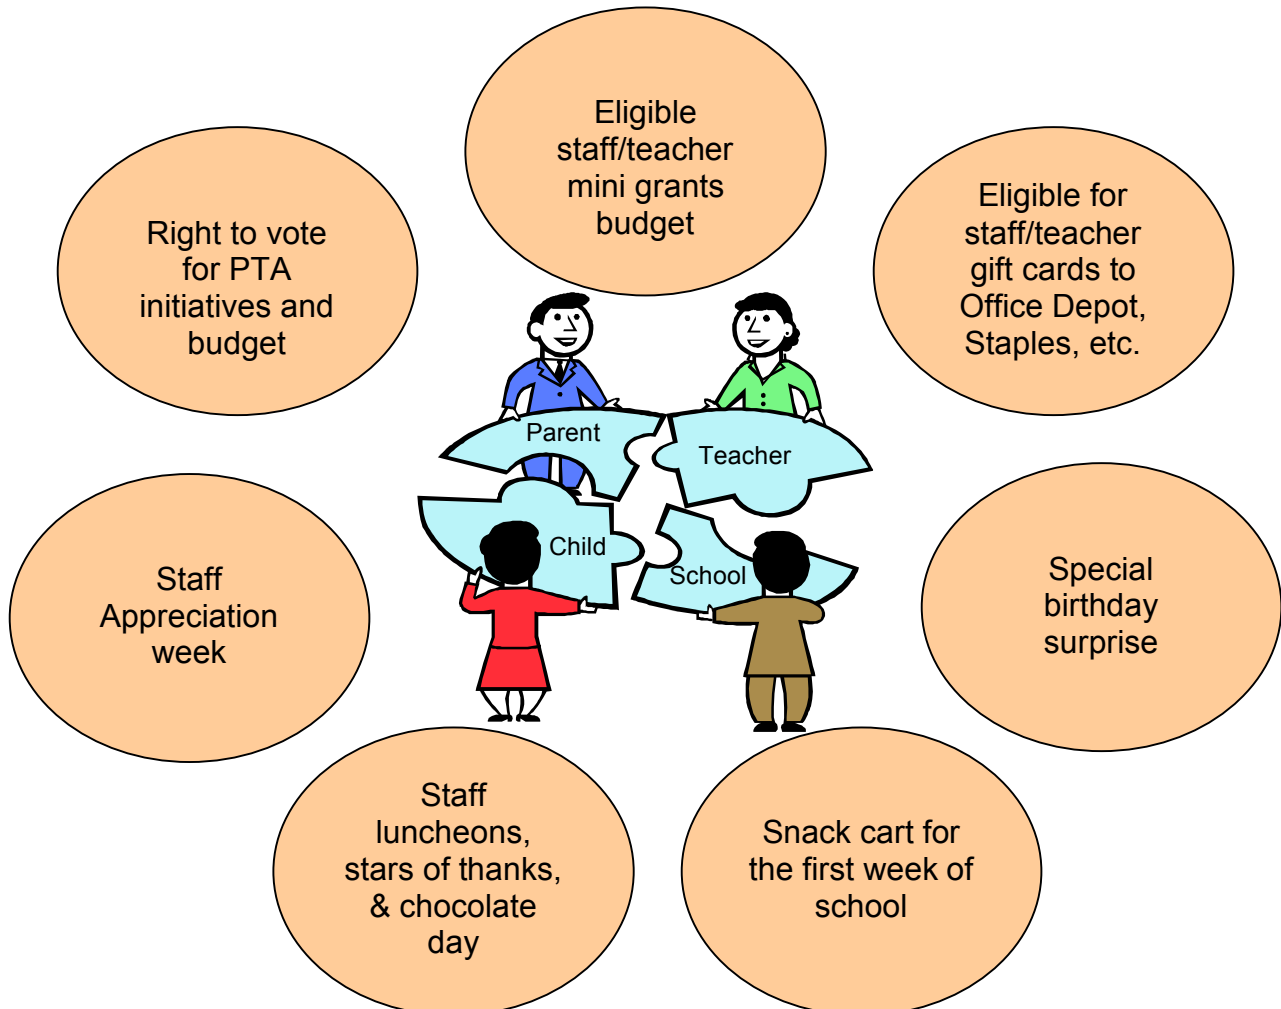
Eligible staff/teacher mini grants budget

Right to vote for PTA initiatives and budget

Eligible for staff/teacher gift cards to Office Depot, Staples, etc.

Parent

Teacher

Child

School

Staff Appreciation week

Special birthday surprise

Staff luncheons, stars of thanks, & chocolate day

Snack cart for the first week of school